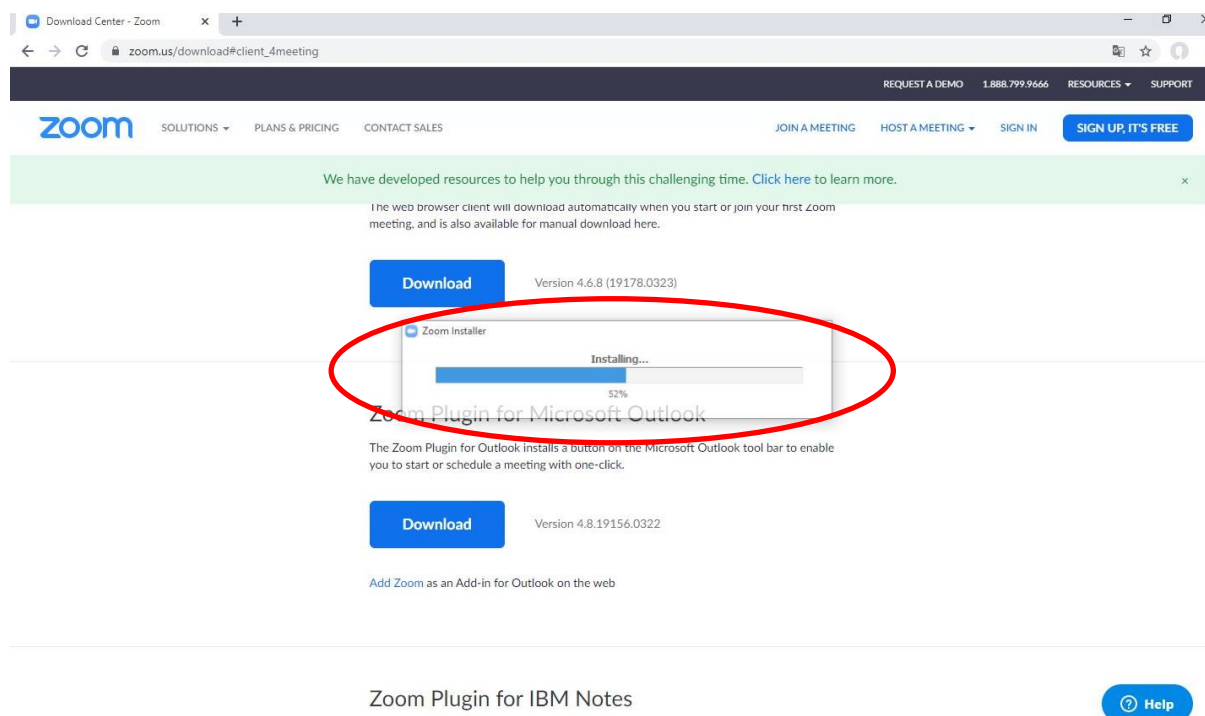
Download Center - Zoom ×
zoom.us/download#client_4meeting

REQUEST A DEMO 1.888.799.9666 RESOURCES SUPPORT

zoom SOLUTIONS PLANS & PRICING CONTACT SALES JOIN A MEETING HOST A MEETING SIGN IN SIGN UP, IT'S FREE

We have developed resources to help you through this challenging time. Click here to learn more. ×

The web browser client will download automatically when you start or join your first Zoom meeting, and is also available for manual download here.

Download Version 4.6.8 (19178.0323)

Zoom Installer
Installing...
52%

Zo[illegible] Plugin for Microsoft Outlook

The Zoom Plugin for Outlook installs a button on the Microsoft Outlook tool bar to enable you to start or schedule a meeting with one-click.

Download Version 4.8.19156.0322

Add Zoom as an Add-in for Outlook on the web

Zoom Plugin for IBM Notes

Help